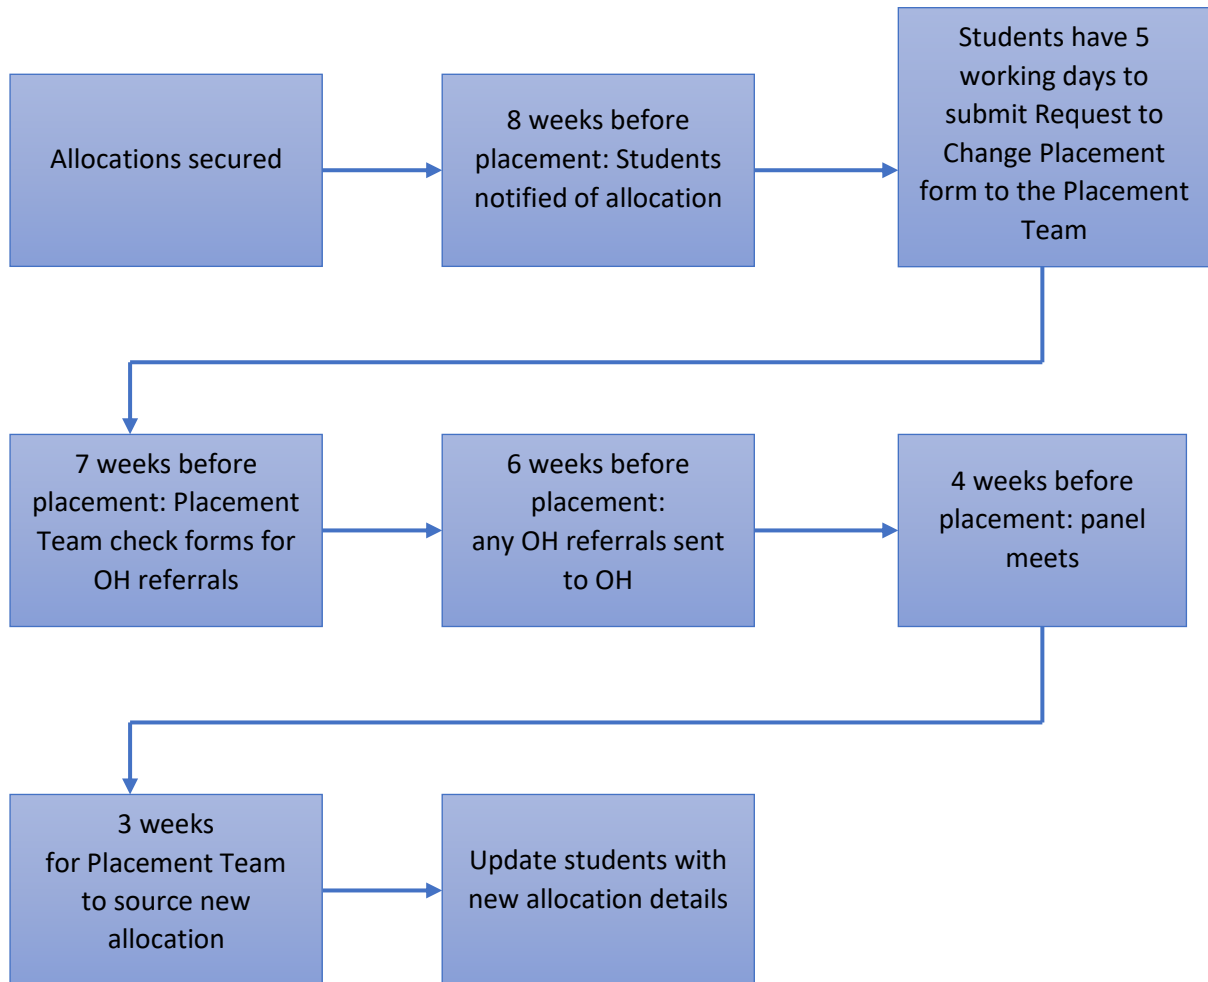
Allocations secured

8 weeks before placement: Students notified of allocation

Students have 5 working days to submit Request to Change Placement form to the Placement Team

7 weeks before placement: Placement Team check forms for OH referrals

6 weeks before placement: any OH referrals sent to OH

4 weeks before placement: panel meets

3 weeks for Placement Team to source new allocation

Update students with new allocation details